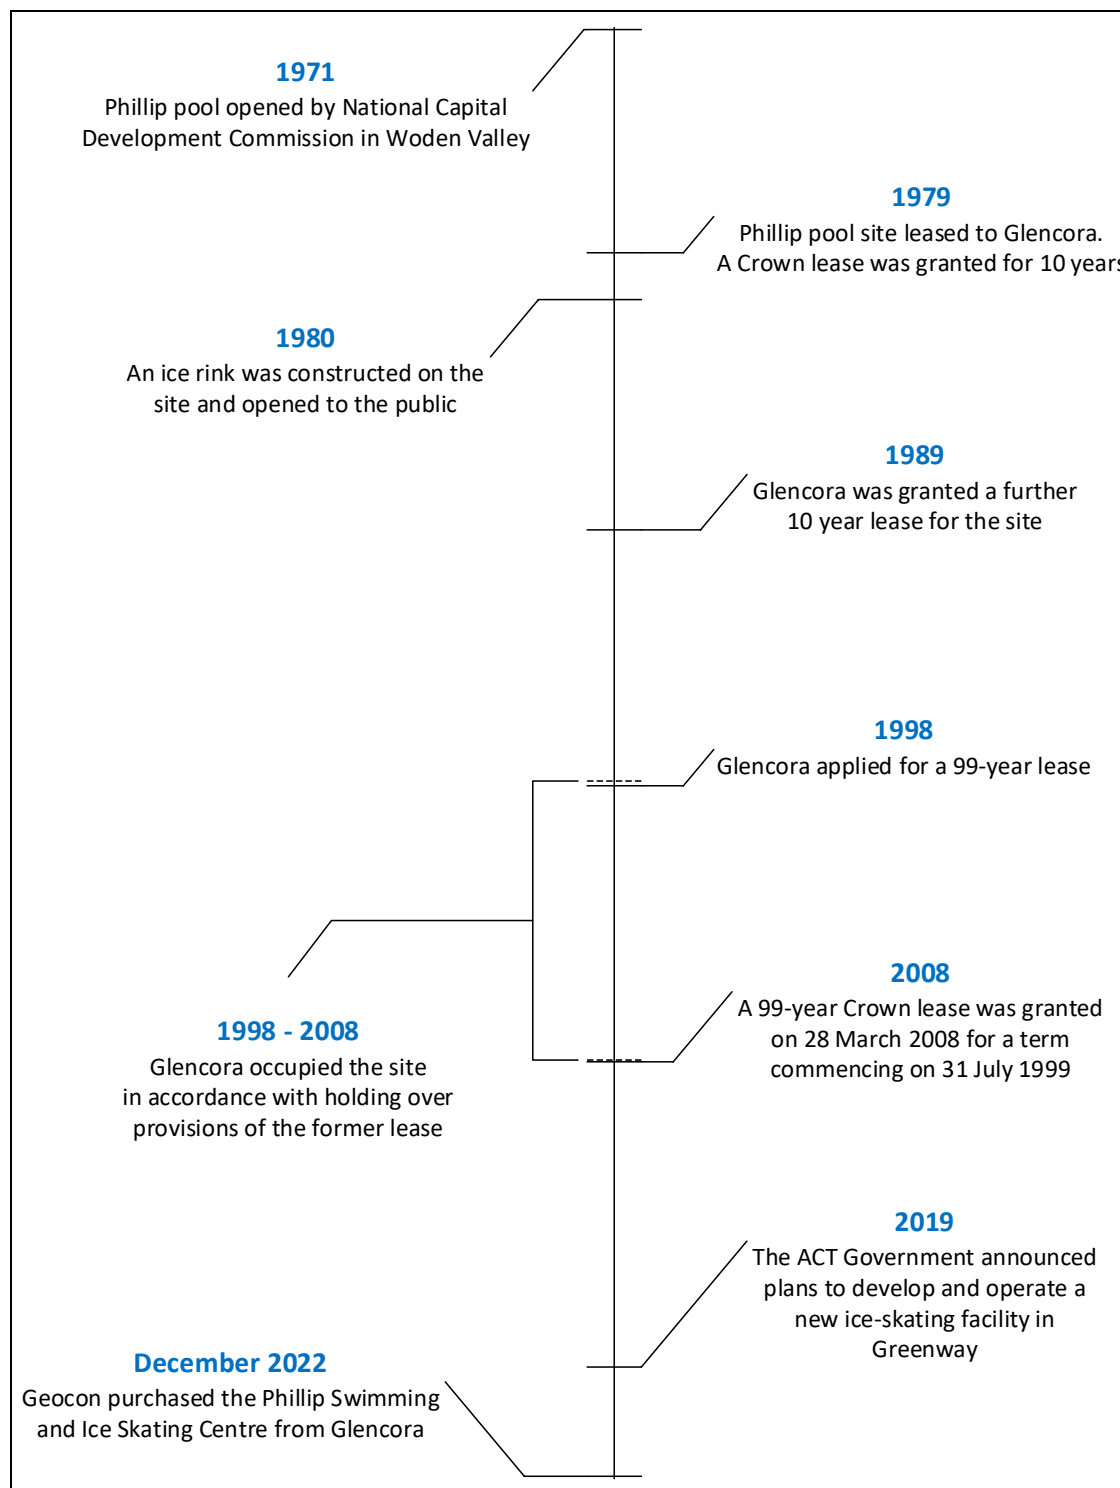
1971
Phillip pool opened by National Capital Development Commission in Woden Valley

1979
Phillip pool site leased to Glencora. A Crown lease was granted for 10 year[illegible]

1980
An ice rink was constructed on the site and opened to the public

1989
Glencora was granted a further 10 year lease for the site

1998
Glencora applied for a 99-year lease

2008
A 99-year Crown lease was granted on 28 March 2008 for a term commencing on 31 July 1999

1998 - 2008
Glencora occupied the site in accordance with holding over provisions of the former lease

2019
The ACT Government announced plans to develop and operate a new ice-skating facility in Greenway

December 2022
Geocon purchased the Phillip Swimming and Ice Skating Centre from Glencora